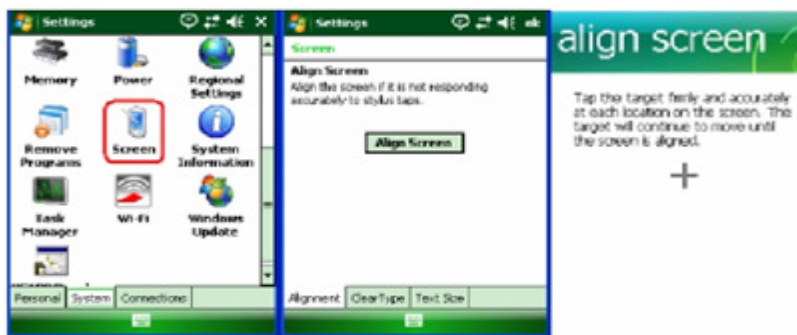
Settings

Memory
Power
Regional Settings
Remove Programs
Screen
System Information
Task Manager
Wi-Fi
Windows Update

Personal | System | Connections

Settings

Screen

Align Screen
Align the screen if it is not responding accurately to stylus taps.

Align Screen

Alignment | ClearType | Text Size

align screen

Tap the target firmly and accurately at each location on the screen. The target will continue to move until the screen is aligned.

+